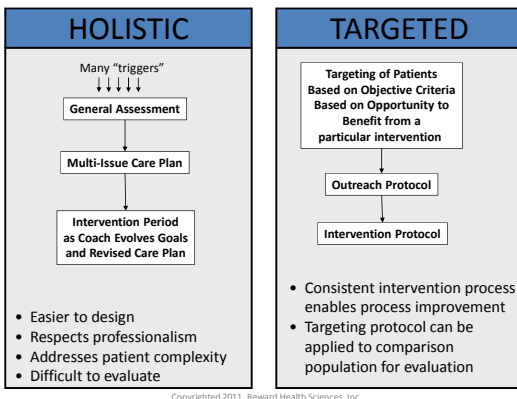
HOLISTIC

Many "triggers"

General Assessment

Multi-Issue Care Plan

Intervention Period as Coach Evolves Goals and Revised Care Plan

- Easier to design
- Respects professionalism
- Addresses patient complexity
- Difficult to evaluate

TARGETED

Targeting of Patients Based on Objective Criteria Based on Opportunity to Benefit from a particular intervention

Outreach Protocol

Intervention Protocol

- Consistent intervention process enables process improvement
- Targeting protocol can be applied to comparison population for evaluation

Copyrighted 2011. Reward Health Sciences, Inc.